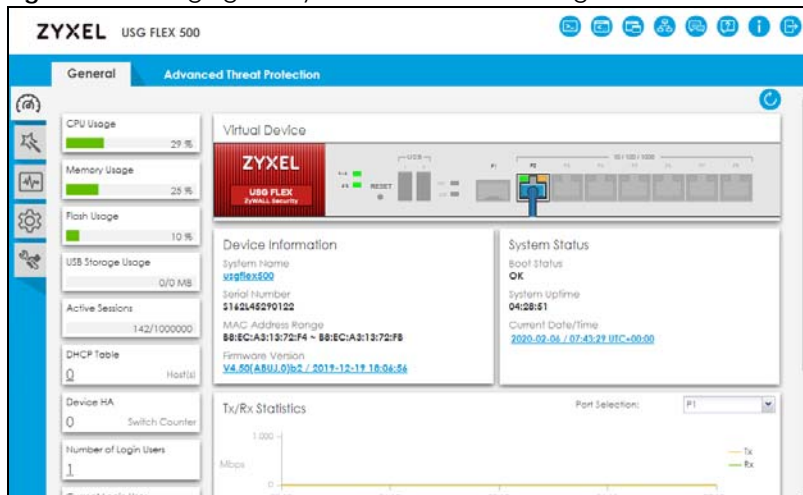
ZYXEL USG FLEX 500

General

Advanced Threat Protection

CPU Usage
29 %

Memory Usage
25 %

Flash Usage
10 %

USB Storage Usage
0/0 MB

Active Sessions
142/1000000

DHCP Table
0
Host(s)

Device HA
0
Switch Counter

Number of Login Users
1

Virtual Device

ZYXEL
USG FLEX
ZyWALL Security

RESET

USB

P1

P2

10 / 100 / 1000

Device Information

System Name
usgflex500

Serial Number
S162L45290122

MAC Address Range
B8:EC:A3:13:72:F4 ~ B8:EC:A3:13:72:FB

Firmware Version
V4.50(ABUJ.0)b2 / 2019-12-19 18:06:56

System Status

Boot Status
OK

System Uptime
04:28:51

Current Date/Time
2020-02-06 / 07:43:29 UTC+00:00

Tx/Rx Statistics

Port Selection:
P1

1,000

Mbps

0

Tx

Rx